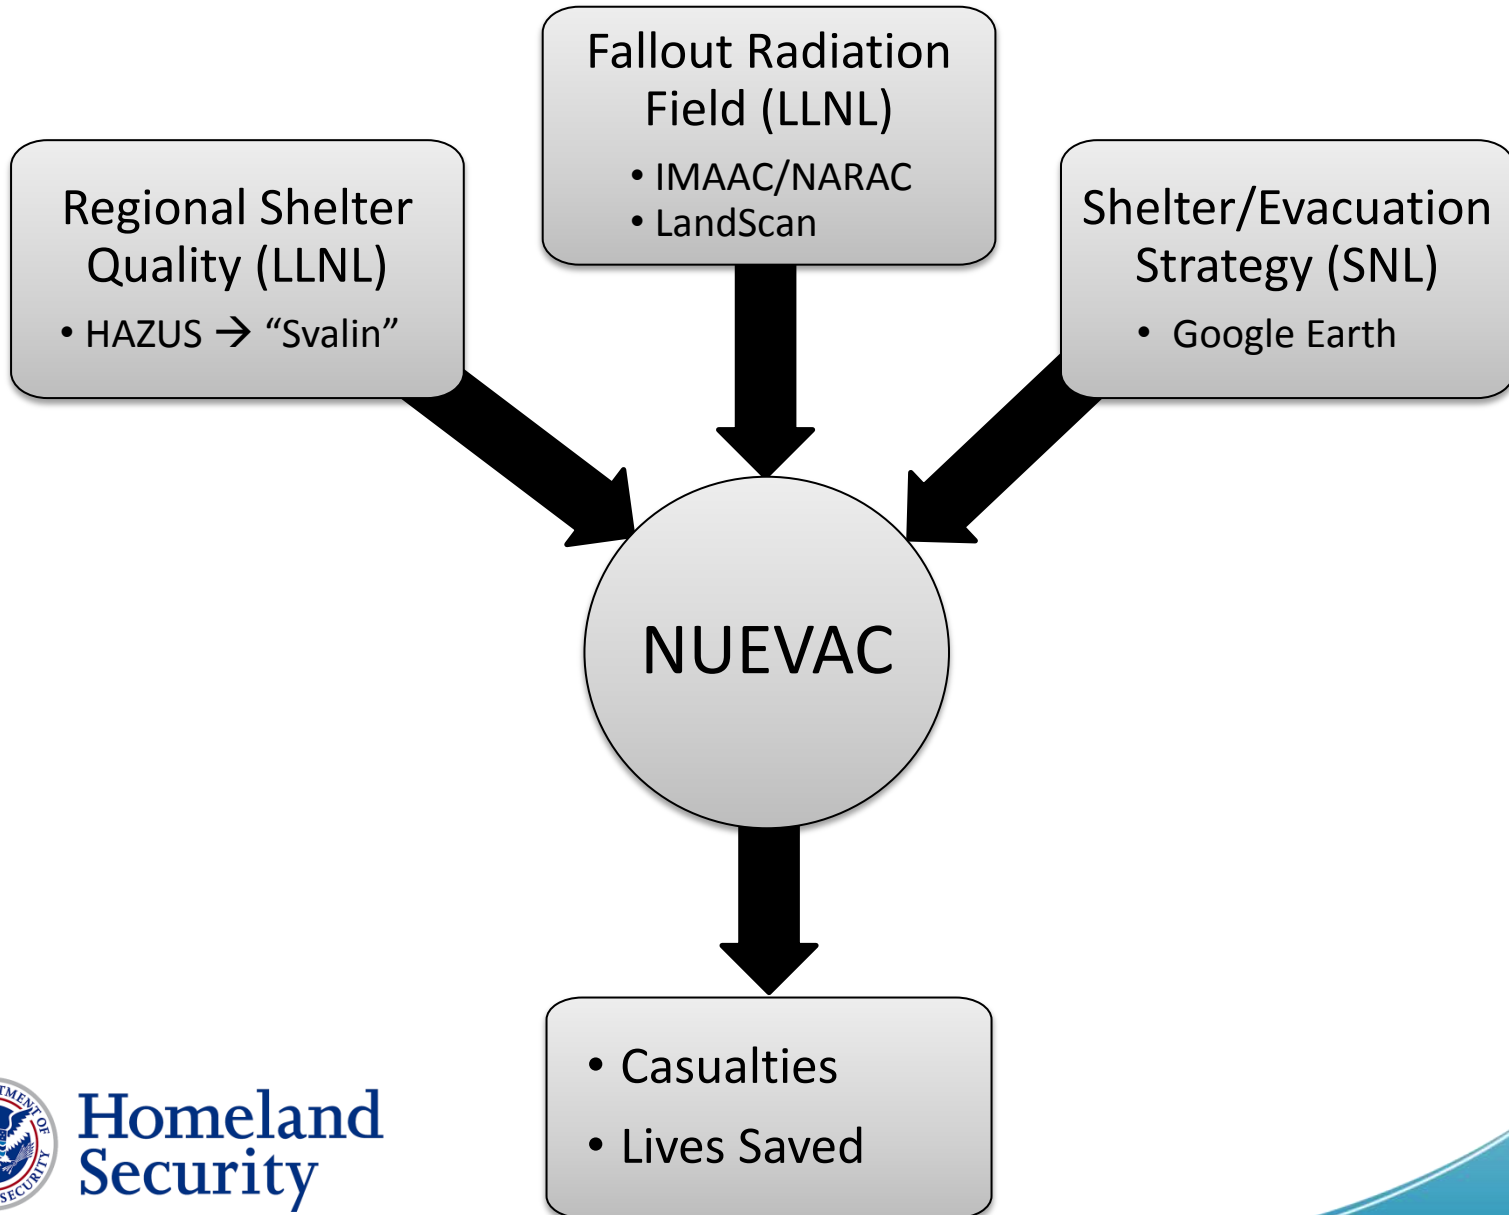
Fallout Radiation Field (LLNL)
• IMAAC/NARAC
• LandScan

Regional Shelter Quality (LLNL)
• HAZUS → "Svalin"

Shelter/Evacuation Strategy (SNL)
• Google Earth

NUEVAC

• Casualties
• Lives Saved

Homeland Security